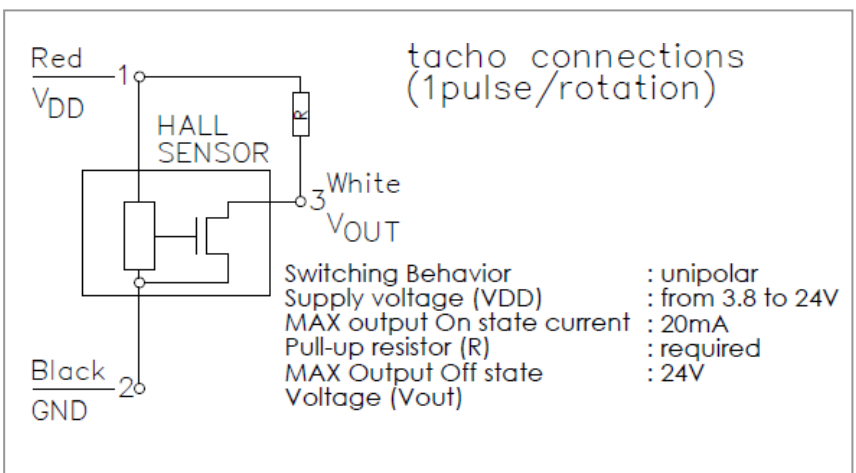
tacho connections
(1pulse/rotation)

Red
$V_{DD}$
1

R

HALL
SENSOR

3 White
$V_{OUT}$

Black
GND
2

| | |
|---|---|
| Switching Behavior | : unipolar |
| Supply voltage (VDD) | : from 3.8 to 24V |
| MAX output On state current | : 20mA |
| Pull-up resistor (R) | : required |
| MAX Output Off state Voltage (Vout) | : 24V |